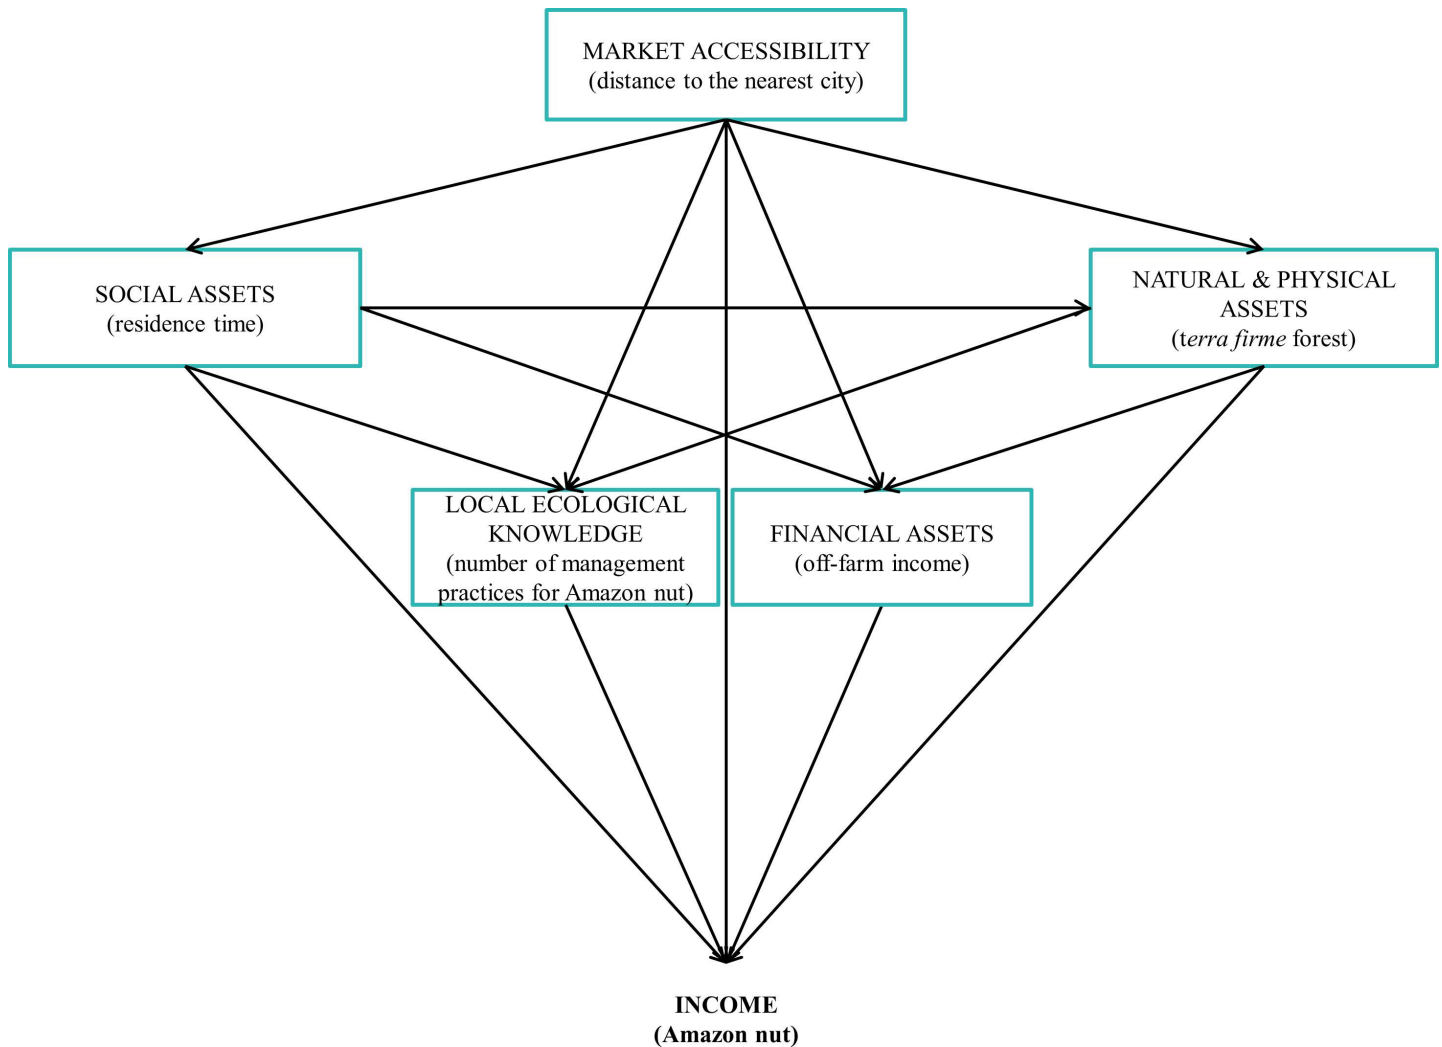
MARKET ACCESSIBILITY
(distance to the nearest city)

SOCIAL ASSETS
(residence time)

NATURAL & PHYSICAL ASSETS
(terra firme forest)

LOCAL ECOLOGICAL KNOWLEDGE
(number of management practices for Amazon nut)

FINANCIAL ASSETS
(off-farm income)

INCOME
(Amazon nut)